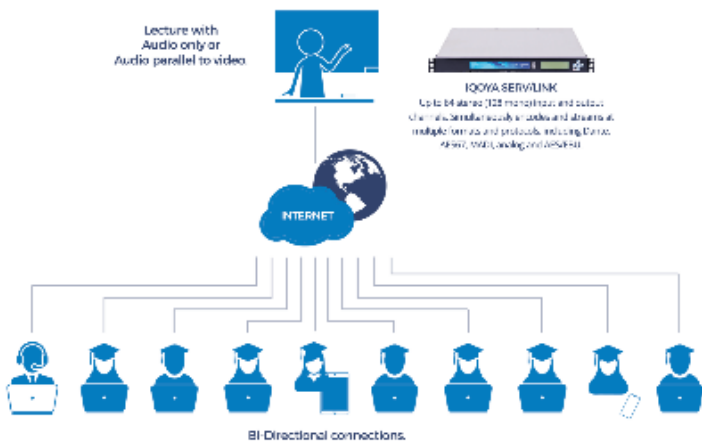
Lecture with
Audio only or
Audio parallel to video

IQOYA SERV/LINK
Up to 64 stereo (128 mono) input and output channels. Simultaneously in codecs and streams at multiple formats and protocols, including Dante, AES67, MADI, analog and AES/EBU.

INTERNET

Bi-Directional connections.